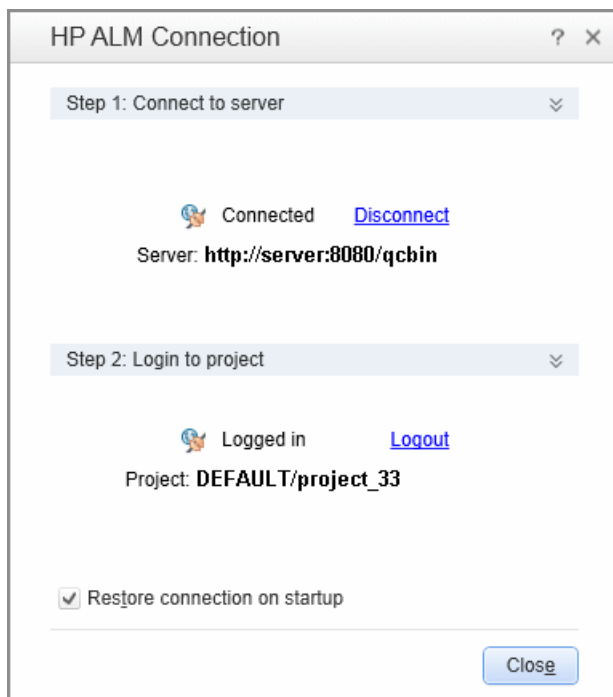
HP ALM Connection ? ×

Step 1: Connect to server

Connected Disconnect

Server: http://server:8080/qcbin

Step 2: Login to project

Logged in Logout

Project: DEFAULT/project_33

Restore connection on startup

Close